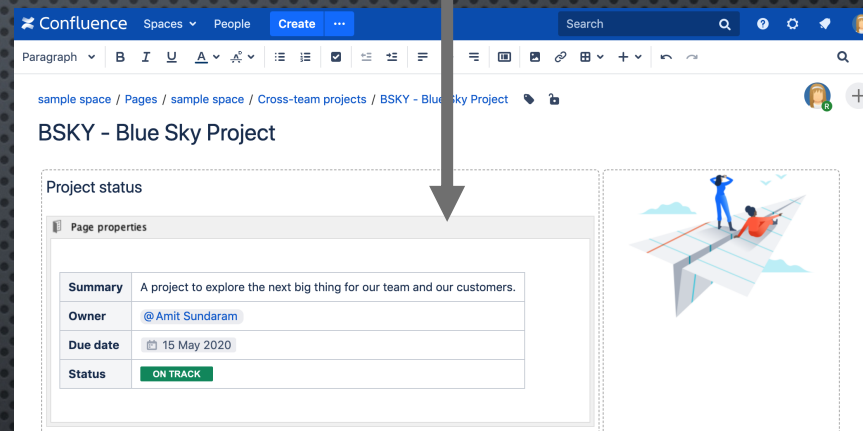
Confluence Spaces People Create ··· Search

Paragraph B I U A

sample space / Pages / sample space / Cross-team projects / BSKY - Blue Sky Project

BSKY - Blue Sky Project

Project status

Page properties

| Summary | A project to explore the next big thing for our team and our customers. |
|---|---|
| Owner | @Amit Sundaram |
| Due date | 15 May 2020 |
| Status | ON TRACK |